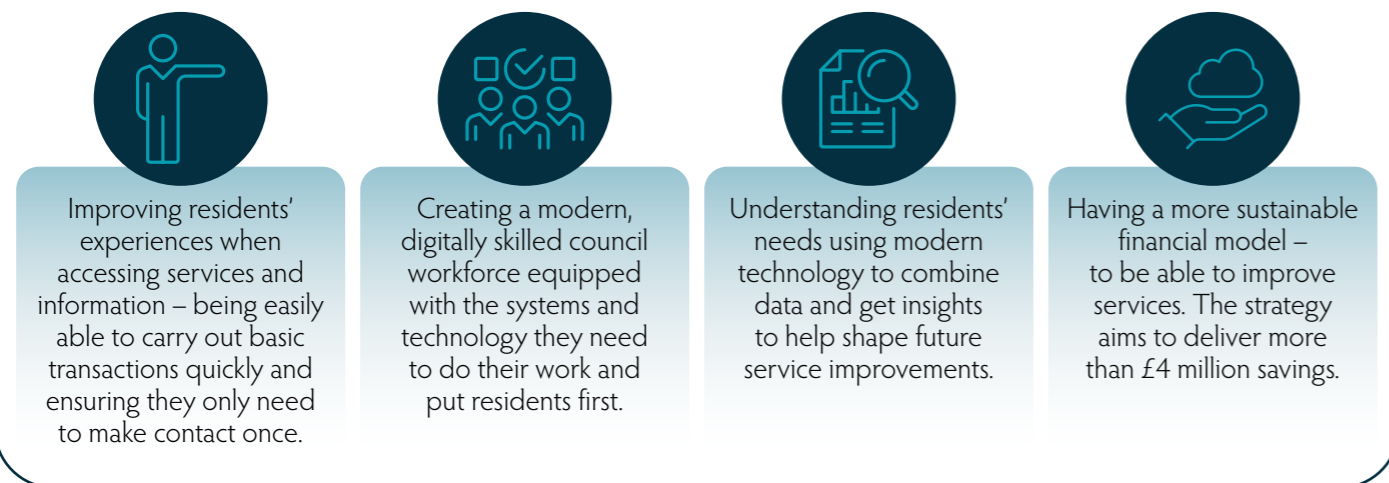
Improving residents' experiences when accessing services and information – being easily able to carry out basic transactions quickly and ensuring they only need to make contact once.

Creating a modern, digitally skilled council workforce equipped with the systems and technology they need to do their work and put residents first.

Understanding residents' needs using modern technology to combine data and get insights to help shape future service improvements.

Having a more sustainable financial model – to be able to improve services. The strategy aims to deliver more than £4 million savings.